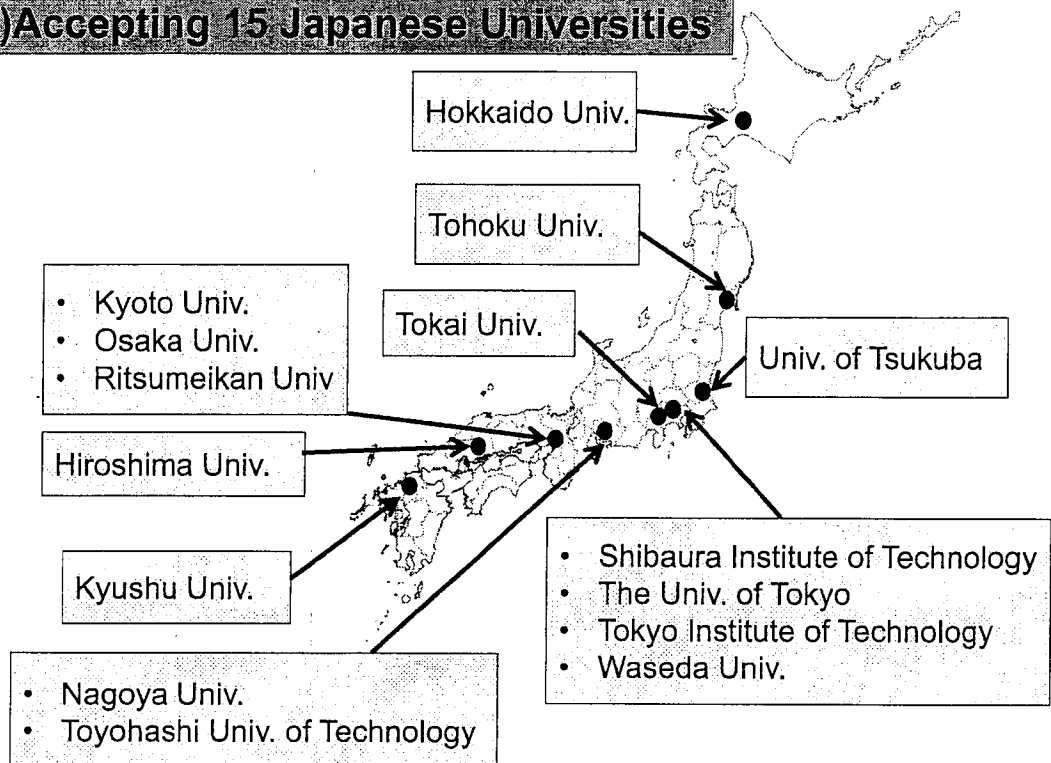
)Accepting 15 Japanese Universities

Hokkaido Univ.

Tohoku Univ.

- Kyoto Univ.
- Osaka Univ.
- Ritsumeikan Univ

Tokai Univ.

Univ. of Tsukuba

Hiroshima Univ.

Kyushu Univ.

- Shibaura Institute of Technology
- The Univ. of Tokyo
- Tokyo Institute of Technology
- Waseda Univ.

- Nagoya Univ.
- Toyohashi Univ. of Technology